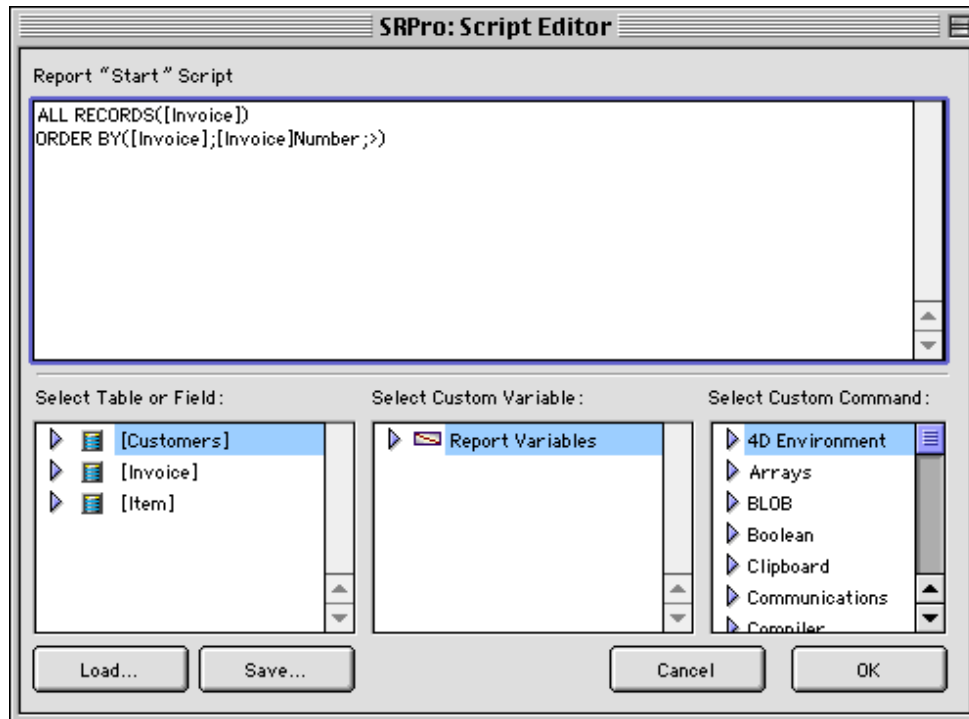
SRPro: Script Editor

Report "Start" Script

ALL RECORDS([Invoice])
ORDER BY([Invoice];[Invoice]Number;>)

Select Table or Field:

[Customers]
[Invoice]
[Item]

Select Custom Variable:

Report Variables

Select Custom Command:

4D Environment
Arrays
BLOB
Boolean
Clipboard
Communications
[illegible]

Load...
Save...
Cancel
OK